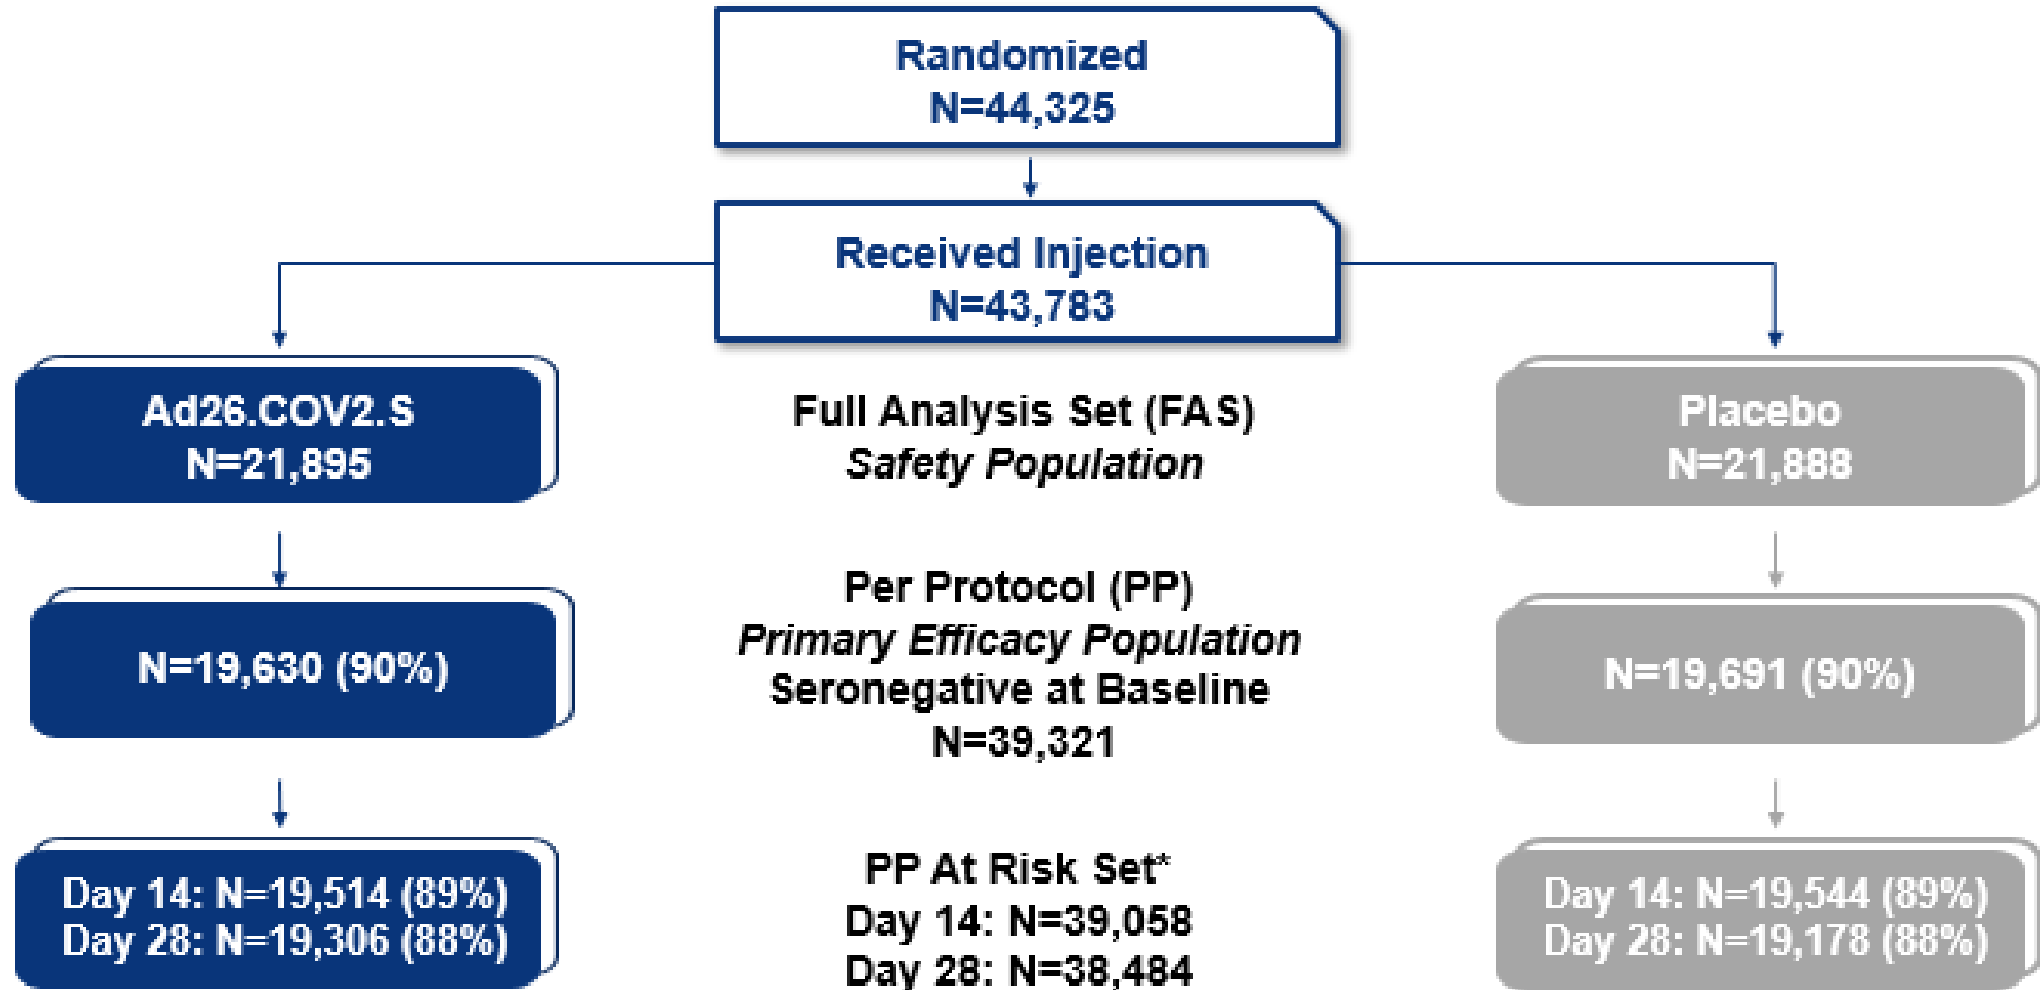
Randomized
N=44,325

Received Injection
N=43,783

Ad26.COV2.S
N=21,895

Full Analysis Set (FAS)
Safety Population

Placebo
N=21,888

N=19,630 (90%)

Per Protocol (PP)
Primary Efficacy Population
Seronegative at Baseline
N=39,321

N=19,691 (90%)

Day 14: N=19,514 (89%)
Day 28: N=19,306 (88%)

PP At Risk Set*
Day 14: N=39,058
Day 28: N=38,484

Day 14: N=19,544 (89%)
Day 28: N=19,178 (88%)